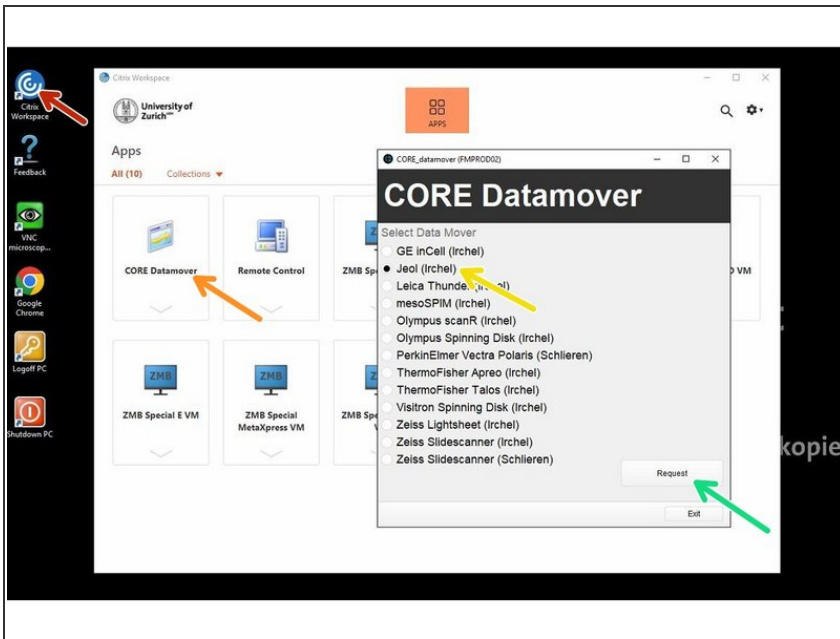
Citrix Workspace

Feedback

VNC microscop...

Google Chrome

Logoff PC

Shutdown PC

Citrix Workspace

University of Zurich

APPS

Apps

All (10) Collections

CORE Datamover

Remote Control

ZMB Sp

VM

ZMB Special E VM

ZMB Special MetaXpress VM

ZMB Sp

kopie

CORE_datamover (FMPROD02)

CORE Datamover

Select Data Mover

GE inCell (Irchel)

Jeol (Irchel)

Leica Thunder (Irchel)

mesoSPIM (Irchel)

Olympus scanR (Irchel)

Olympus Spinning Disk (Irchel)

PerkinElmer Vectra Polaris (Schlieren)

ThermoFisher Apreo (Irchel)

ThermoFisher Talos (Irchel)

Visitron Spinning Disk (Irchel)

Zeiss Lightsheet (Irchel)

Zeiss Slidescanner (Irchel)

Zeiss Slidescanner (Schlieren)

Request

Exit